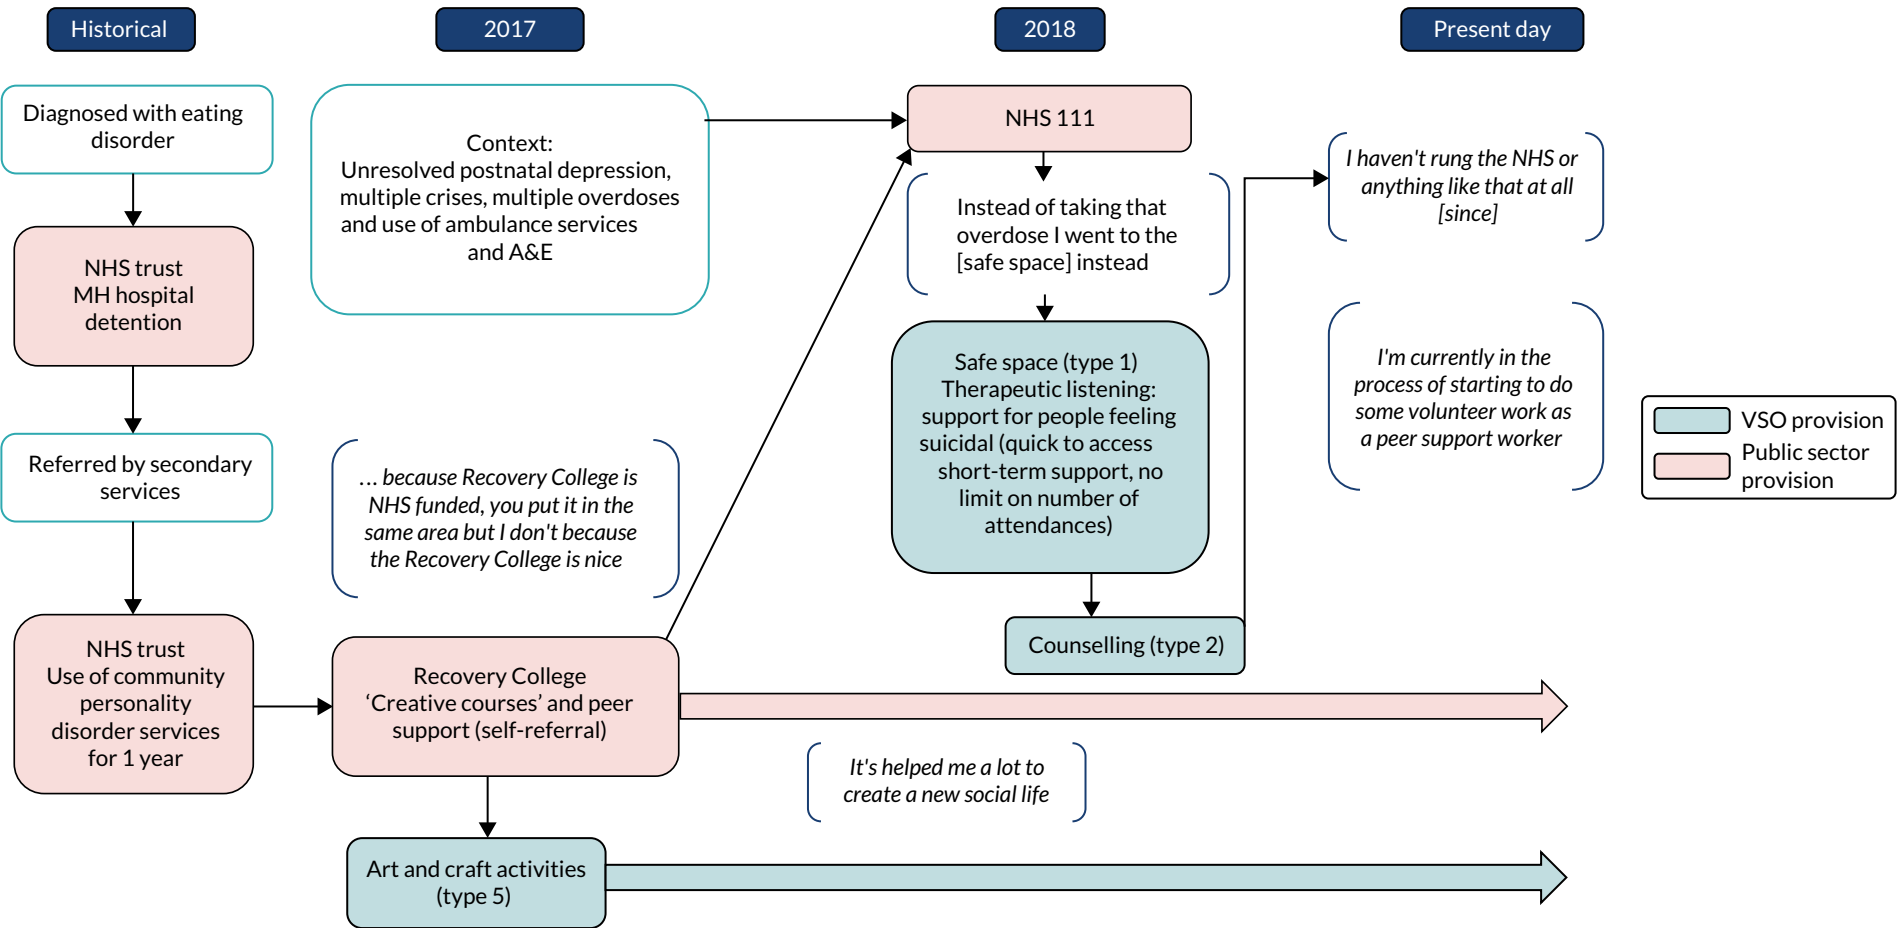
Historical

2017

2018

Present day

Diagnosed with eating disorder

NHS trust MH hospital detention

Referred by secondary services

NHS trust Use of community personality disorder services for 1 year

Context: Unresolved postnatal depression, multiple crises, multiple overdoses and use of ambulance services and A&E

… because Recovery College is NHS funded, you put it in the same area but I don't because the Recovery College is nice

Recovery College 'Creative courses' and peer support (self-referral)

Art and craft activities (type 5)

NHS 111

Instead of taking that overdose I went to the [safe space] instead

Safe space (type 1) Therapeutic listening: support for people feeling suicidal (quick to access short-term support, no limit on number of attendances)

Counselling (type 2)

It's helped me a lot to create a new social life

I haven't rung the NHS or anything like that at all [since]

I'm currently in the process of starting to do some volunteer work as a peer support worker

VSO provision

Public sector provision